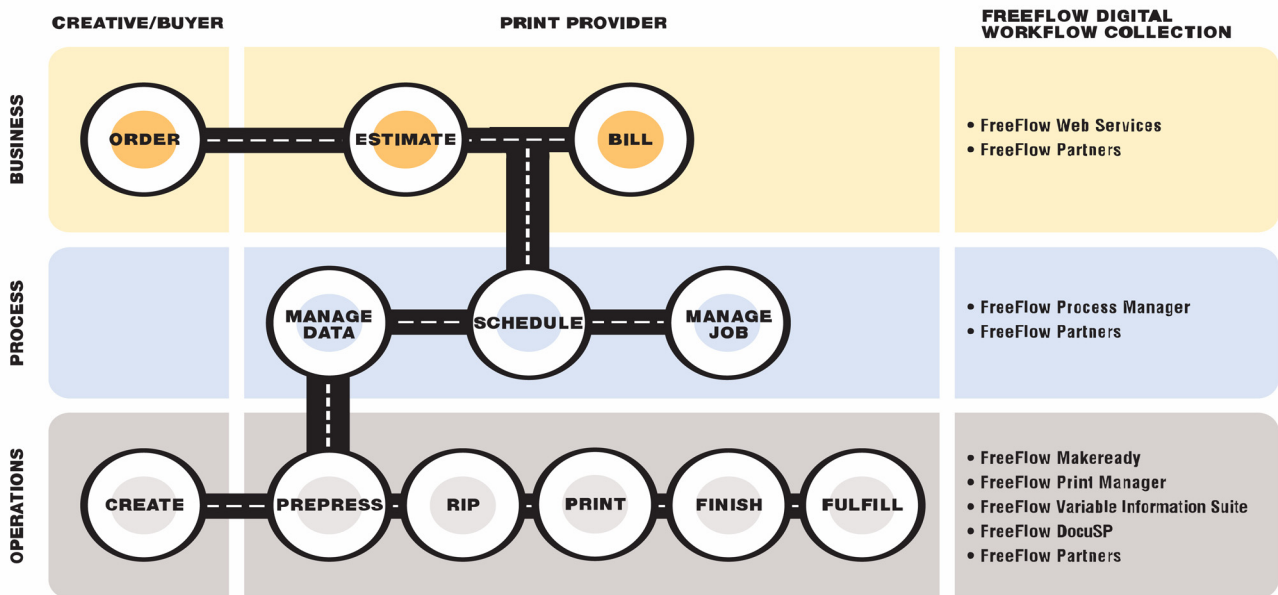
CREATIVE/BUYER

PRINT PROVIDER

FREEFLOW DIGITAL WORKFLOW COLLECTION

BUSINESS

ORDER

ESTIMATE

BILL

• FreeFlow Web Services
• FreeFlow Partners

PROCESS

MANAGE DATA

SCHEDULE

MANAGE JOB

• FreeFlow Process Manager
• FreeFlow Partners

OPERATIONS

CREATE

PREPRESS

RIP

PRINT

FINISH

FULFILL

• FreeFlow Makeready
• FreeFlow Print Manager
• FreeFlow Variable Information Suite
• FreeFlow DocuSP
• FreeFlow Partners